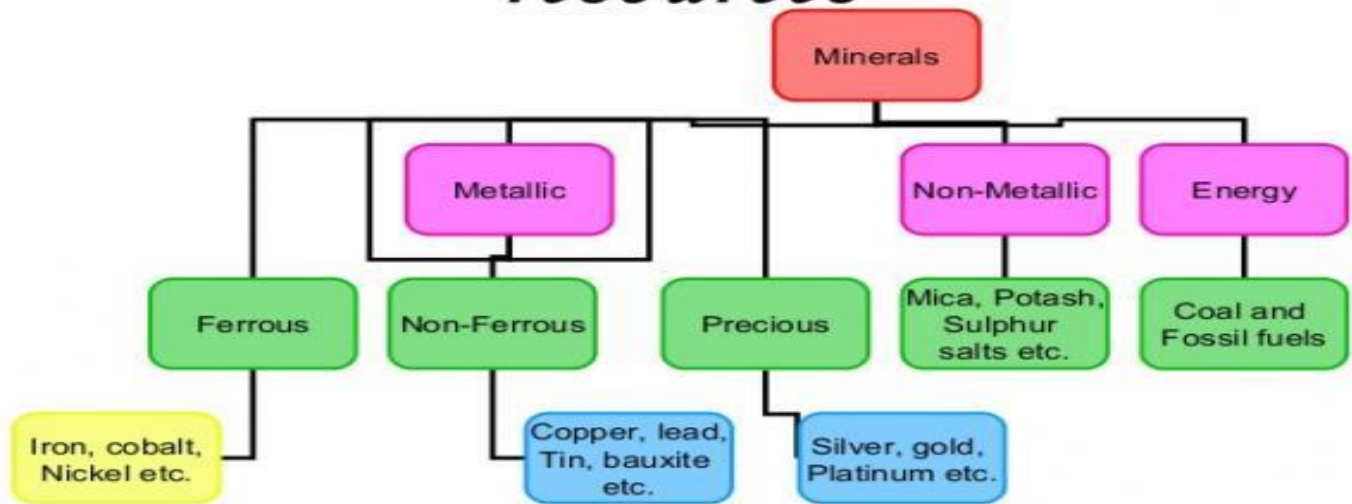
resources

Minerals

Metallic

Non-Metallic

Energy

Ferrous

Non-Ferrous

Precious

Mica, Potash, Sulphur salts etc.

Coal and Fossil fuels

Iron, cobalt, Nickel etc.

Copper, lead, Tin, bauxite etc.

Silver, gold, Platinum etc.